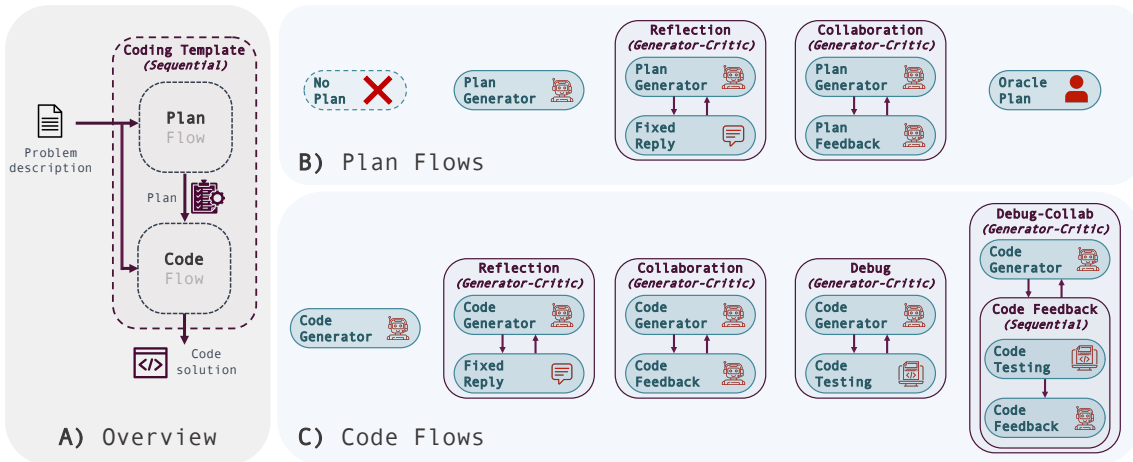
Coding Template
(Sequential)

Problem description

Plan
Flow

Plan

Code
Flow

Code solution

A) Overview

No Plan

Plan Generator

Reflection
(Generator-Critic)
Plan Generator
Fixed Reply

Collaboration
(Generator-Critic)
Plan Generator
Plan Feedback

Oracle Plan

B) Plan Flows

Code Generator

Reflection
(Generator-Critic)
Code Generator
Fixed Reply

Collaboration
(Generator-Critic)
Code Generator
Code Feedback

Debug
(Generator-Critic)
Code Generator
Code Testing

Debug-Collab
(Generator-Critic)
Code Generator
Code Feedback
(Sequential)
Code Testing
Code Feedback

C) Code Flows